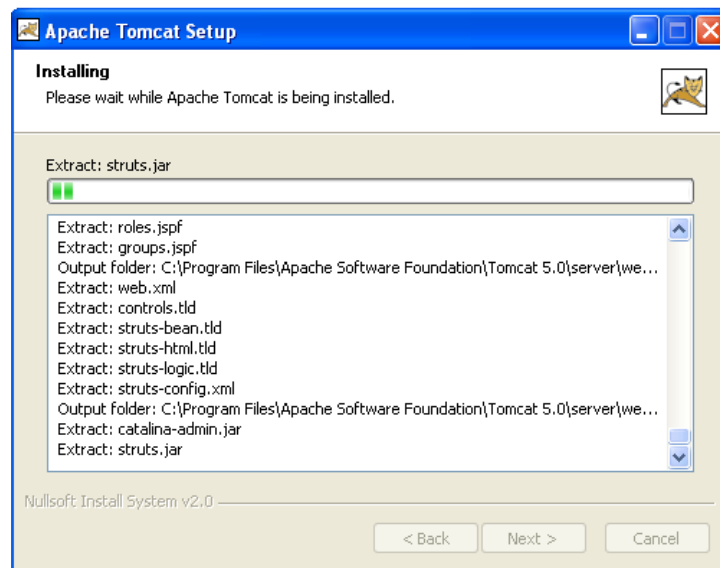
Apache Tomcat Setup

Installing

Please wait while Apache Tomcat is being installed.

Extract: struts.jar

Extract: roles.jspf
Extract: groups.jspf
Output folder: C:\Program Files\Apache Software Foundation\Tomcat 5.0\server\we...
Extract: web.xml
Extract: controls.tld
Extract: struts-bean.tld
Extract: struts-html.tld
Extract: struts-logic.tld
Extract: struts-config.xml
Output folder: C:\Program Files\Apache Software Foundation\Tomcat 5.0\server\we...
Extract: catalina-admin.jar
Extract: struts.jar

Nullsoft Install System v2.0

< Back
Next >
Cancel